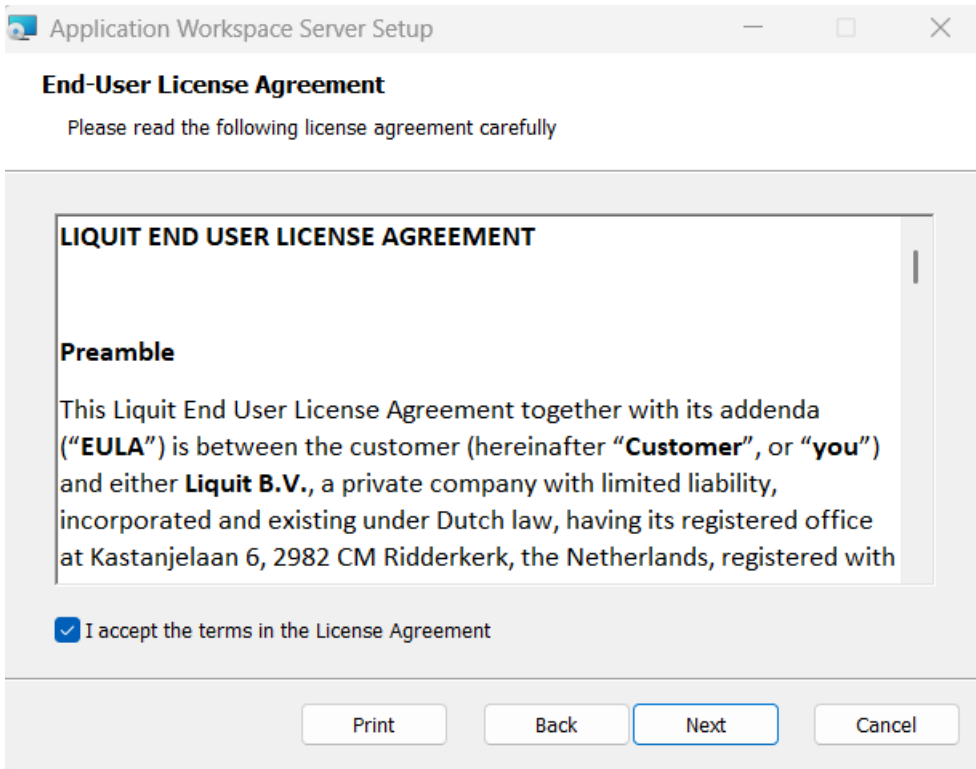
Application Workspace Server Setup

End-User License Agreement

Please read the following license agreement carefully

LIQUIT END USER LICENSE AGREEMENT

Preamble

This Liquit End User License Agreement together with its addenda ("EULA") is between the customer (hereinafter "Customer", or "you") and either Liquit B.V., a private company with limited liability, incorporated and existing under Dutch law, having its registered office at Kastanjelaan 6, 2982 CM Ridderkerk, the Netherlands, registered with

I accept the terms in the License Agreement

Print Back Next Cancel